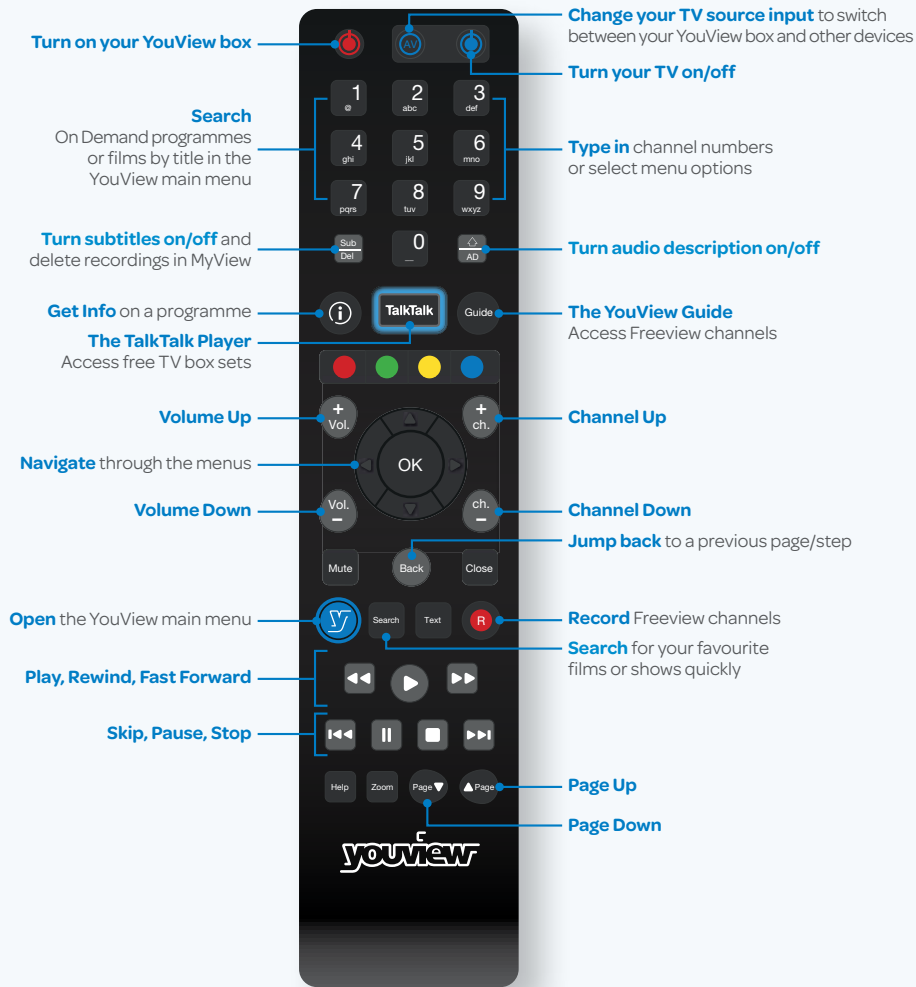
Turn on your YouView box

AV

Change your TV source input to switch between your YouView box and other devices

Turn your TV on/off

Search
On Demand programmes or films by title in the YouView main menu

1 @
2 abc
3 def
4 ghi
5 jkl
6 mno
7 pqrs
8 tuv
9 wxyz

Type in channel numbers or select menu options

Turn subtitles on/off and delete recordings in MyView

Sub
Del

0
_

AD

Turn audio description on/off

Get Info on a programme

TalkTalk

Guide

The YouView Guide
Access Freeview channels

The TalkTalk Player
Access free TV box sets

Volume Up

+
Vol.

+
ch.

Channel Up

Navigate through the menus

OK

Volume Down

Vol.
–

ch.
–

Channel Down

Jump back to a previous page/step

Mute

Back

Close

Open the YouView main menu

Search

Text

R

Record Freeview channels

Search for your favourite films or shows quickly

Play, Rewind, Fast Forward

Skip, Pause, Stop

Help

Zoom

Page

Page

Page Up

Page Down

youview